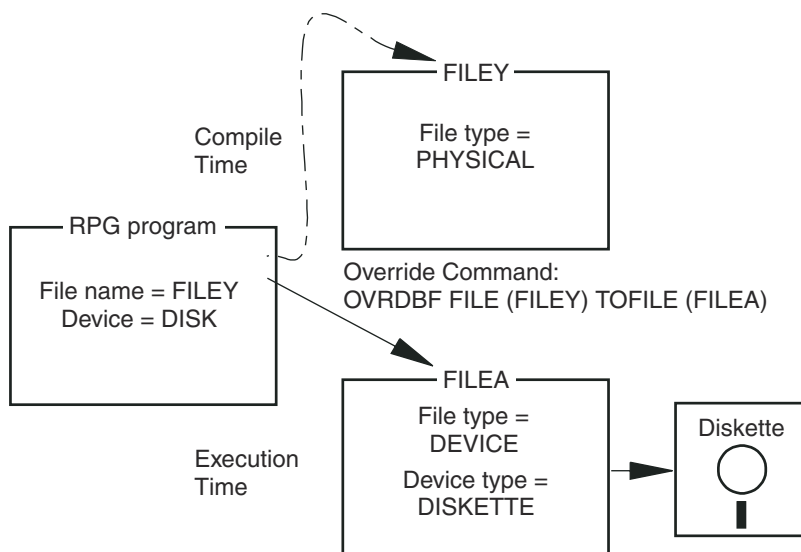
FILEY

File type = PHYSICAL

Compile Time

RPG program

File name = FILEY
Device = DISK

Override Command:
OVRDBF FILE (FILEY) TOFILE (FILEA)

FILEA

File type = DEVICE

Device type = DISKETTE

Execution Time

Diskette